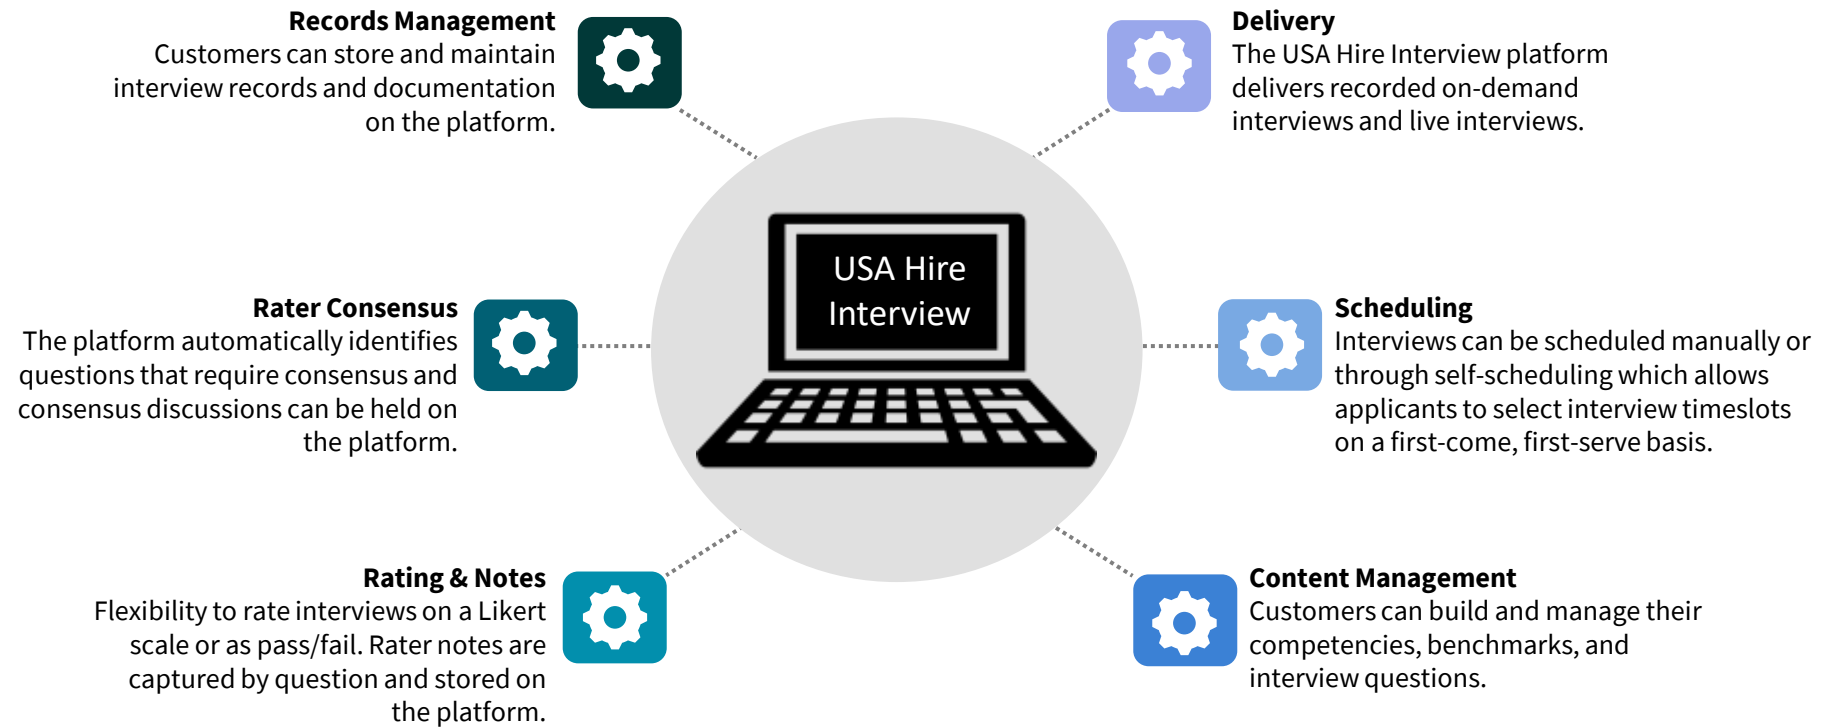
Records Management
Customers can store and maintain interview records and documentation on the platform.

Delivery
The USA Hire Interview platform delivers recorded on-demand interviews and live interviews.

USA Hire Interview

Rater Consensus
The platform automatically identifies questions that require consensus and consensus discussions can be held on the platform.

Scheduling
Interviews can be scheduled manually or through self-scheduling which allows applicants to select interview timeslots on a first-come, first-serve basis.

Rating & Notes
Flexibility to rate interviews on a Likert scale or as pass/fail. Rater notes are captured by question and stored on the platform.

Content Management
Customers can build and manage their competencies, benchmarks, and interview questions.